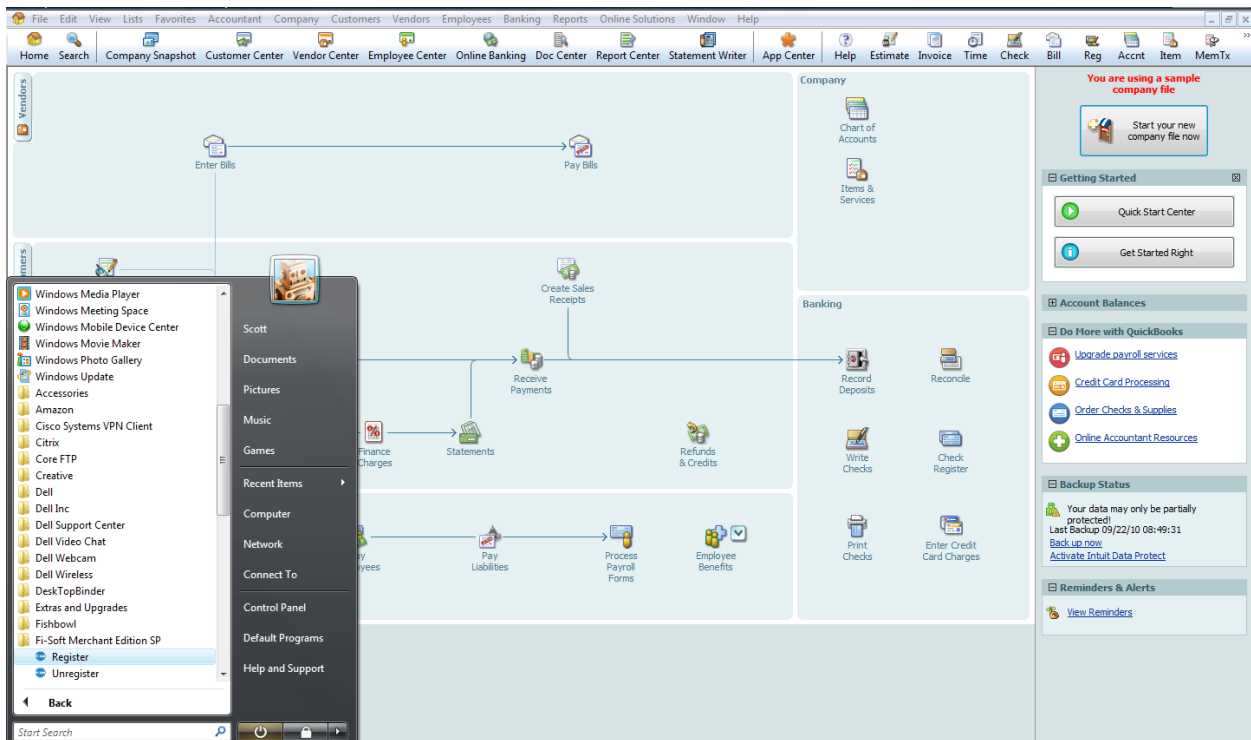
File Edit View Lists Favorites Accountant Company Customers Vendors Employees Banking Reports Online Solutions Window Help

Home Search Company Snapshot Customer Center Vendor Center Employee Center Online Banking Doc Center Report Center Statement Writer App Center Help Estimate Invoice Time Check Bill Reg Accnt Item MemTx

Vendors

Enter Bills

Pay Bills

omers

Create Sales Receipts

Receive Payments

Finance Charges

Statements

Refunds & Credits

y yees

Pay Liabilities

Process Payroll Forms

Employee Benefits

Company

Chart of Accounts

Items & Services

Banking

Record Deposits

Reconcile

Write Checks

Check Register

Print Checks

Enter Credit Card Charges

You are using a sample company file

Start your new company file now

Getting Started

Quick Start Center

Get Started Right

Account Balances

Do More with QuickBooks

Upgrade payroll services

Credit Card Processing

Order Checks & Supplies

Online Accountant Resources

Backup Status

Your data may only be partially protected!
Last Backup 09/22/10 08:49:31

Back up now

Activate Intuit Data Protect

Reminders & Alerts

View Reminders

Windows Media Player
Windows Meeting Space
Windows Mobile Device Center
Windows Movie Maker
Windows Photo Gallery
Windows Update
Accessories
Amazon
Cisco Systems VPN Client
Citrix
Core FTP
Creative
Dell
Dell Inc
Dell Support Center
Dell Video Chat
Dell Webcam
Dell Wireless
DeskTopBinder
Extras and Upgrades
Fishbowl
Fi-Soft Merchant Edition SP
Register
Unregister

Back

Start Search

Scott
Documents
Pictures
Music
Games
Recent Items
Computer
Network
Connect To
Control Panel
Default Programs
Help and Support